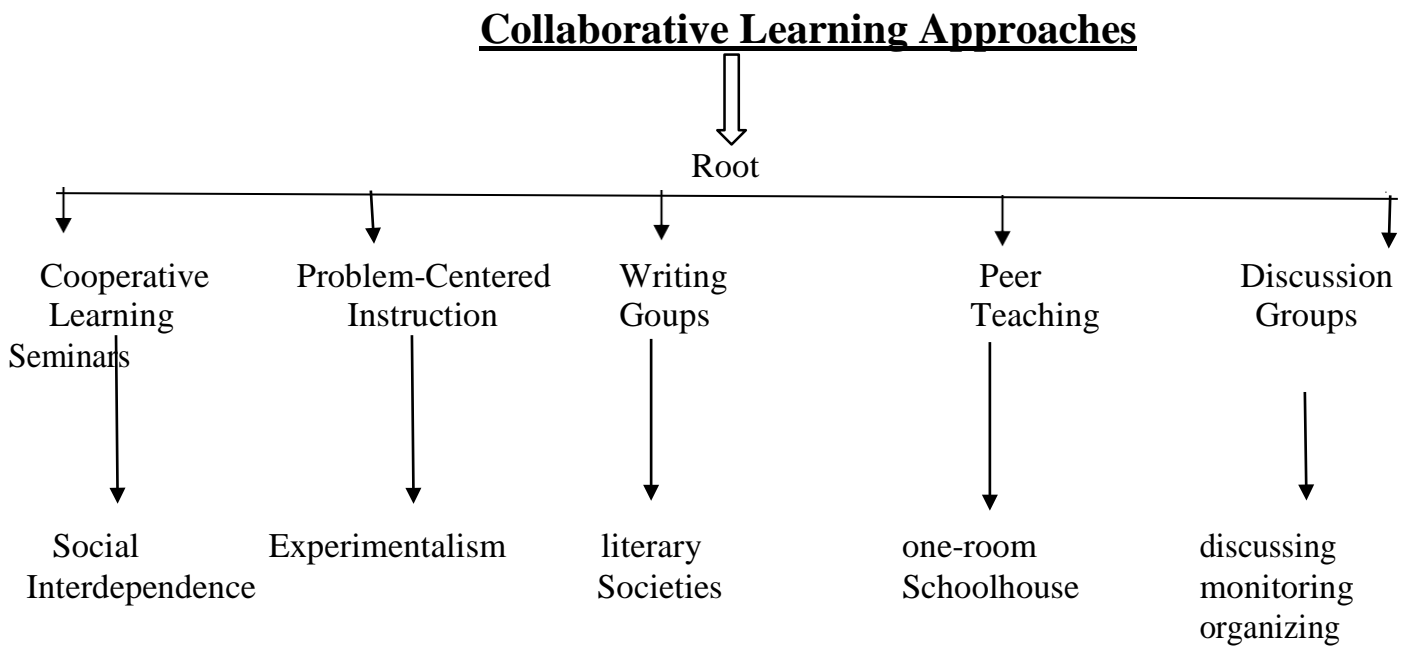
**Collaborative Learning Approaches**

Root

Cooperative Learning
Seminars

Problem-Centered Instruction

Writing Goups

Peer Teaching

Discussion Groups

Social Interdependence

Experimentalism

literary Societies

one-room Schoolhouse

discussing
monitoring
organizing